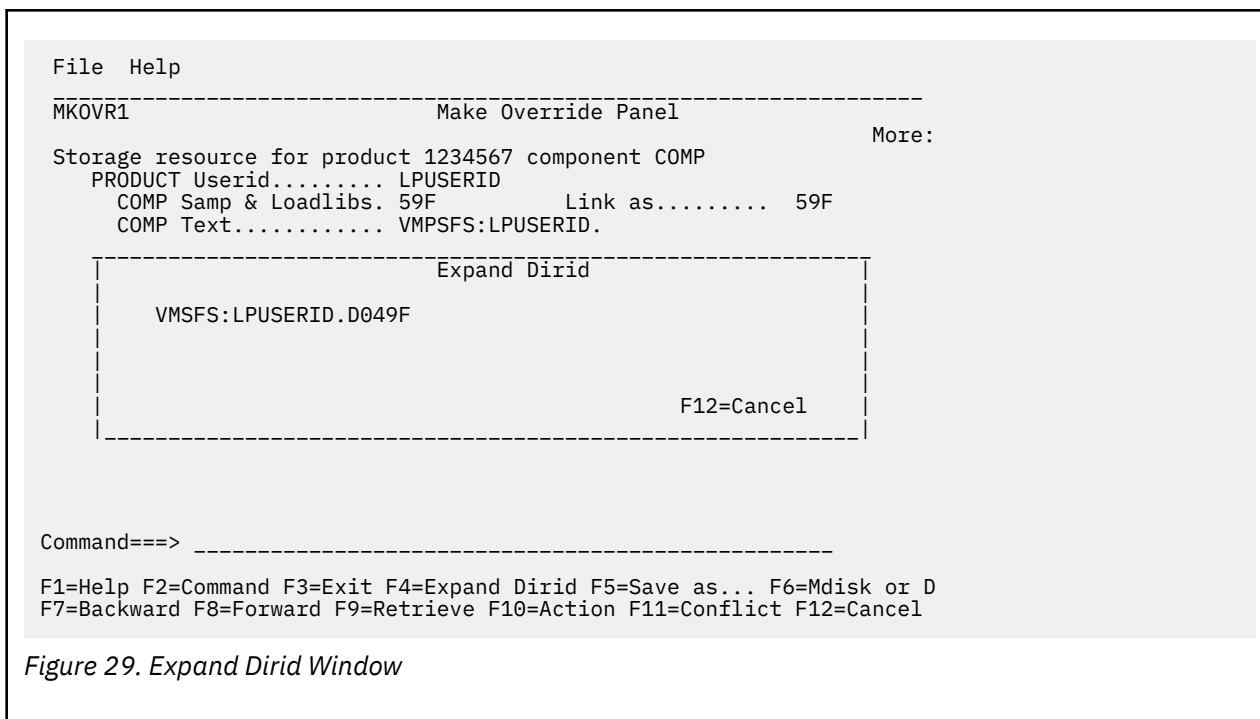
File Help

MKOVR1 Make Override Panel

More:

Storage resource for product 1234567 component COMP
PRODUCT Userid......... LPUSERID
COMP Samp & Loadlibs. 59F Link as......... 59F
COMP Text............ VMPSFS:LPUSERID.

Expand Dirid

VMSFS:LPUSERID.D049F

F12=Cancel

Command===> ____________________________________________

F1=Help F2=Command F3=Exit F4=Expand Dirid F5=Save as... F6=Mdisk or D
F7=Backward F8=Forward F9=Retrieve F10=Action F11=Conflict F12=Cancel

Figure 29. Expand Dirid Window